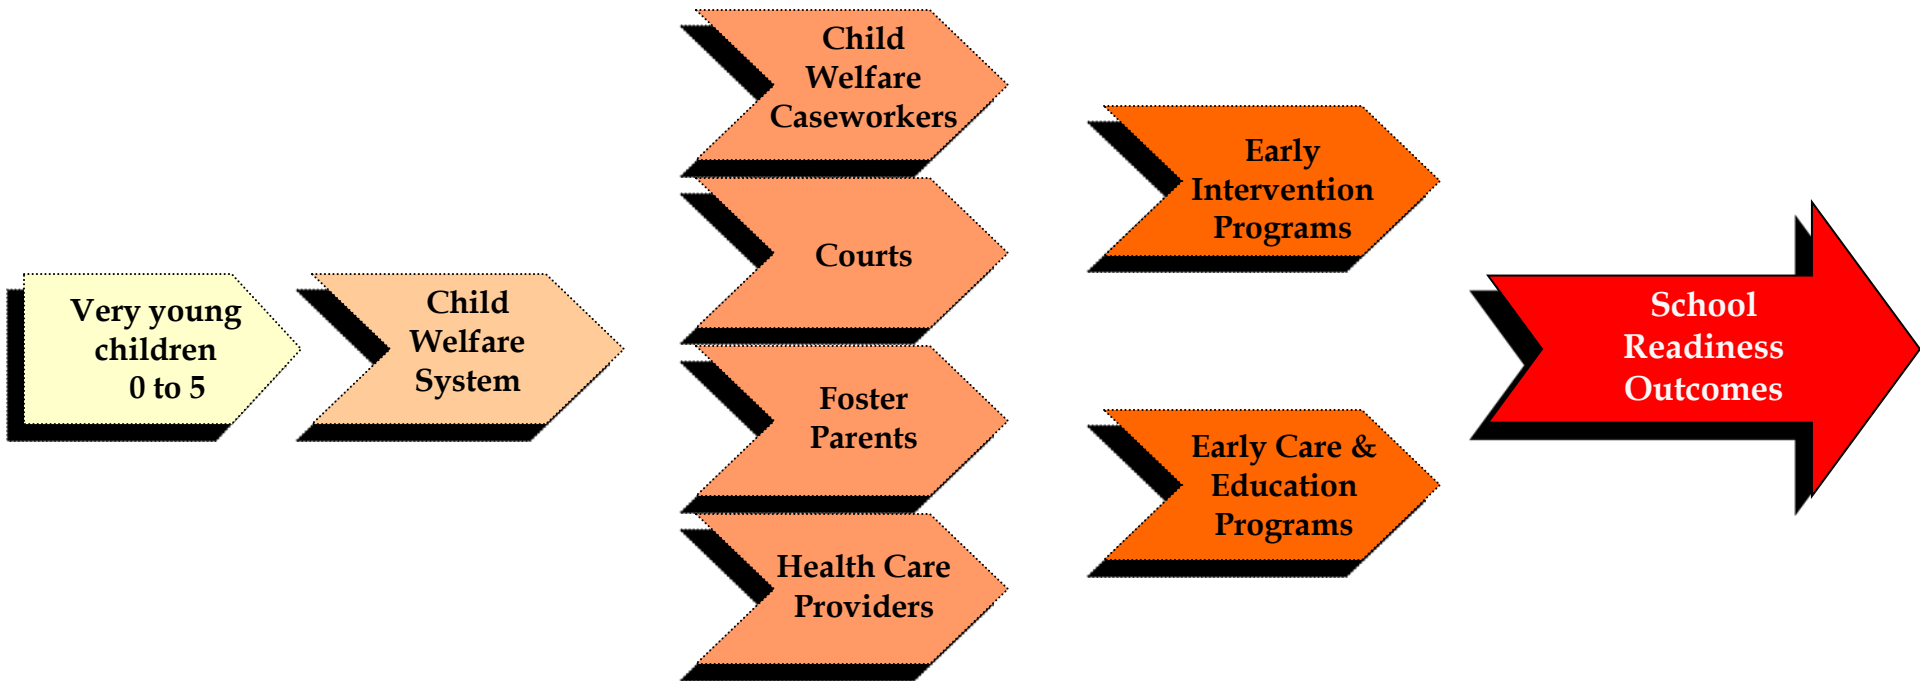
Very young children 0 to 5

Child Welfare System

Child Welfare Caseworkers

Courts

Foster Parents

Health Care Providers

Early Intervention Programs

Early Care & Education Programs

School Readiness Outcomes